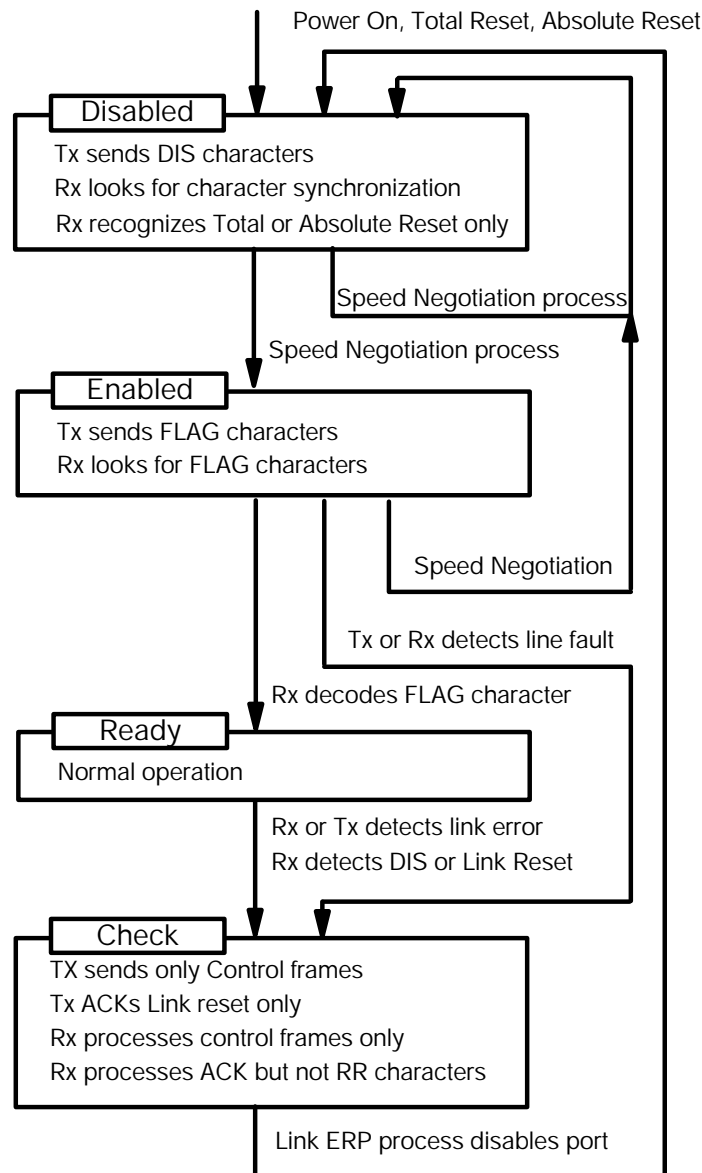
Power On, Total Reset, Absolute Reset

Disabled

Tx sends DIS characters

Rx looks for character synchronization

Rx recognizes Total or Absolute Reset only

Speed Negotiation process

Speed Negotiation process

Enabled

Tx sends FLAG characters

Rx looks for FLAG characters

Speed Negotiation

Tx or Rx detects line fault

Rx decodes FLAG character

Ready

Normal operation

Rx or Tx detects link error

Rx detects DIS or Link Reset

Check

TX sends only Control frames

Tx ACKs Link reset only

Rx processes control frames only

Rx processes ACK but not RR characters

Link ERP process disables port